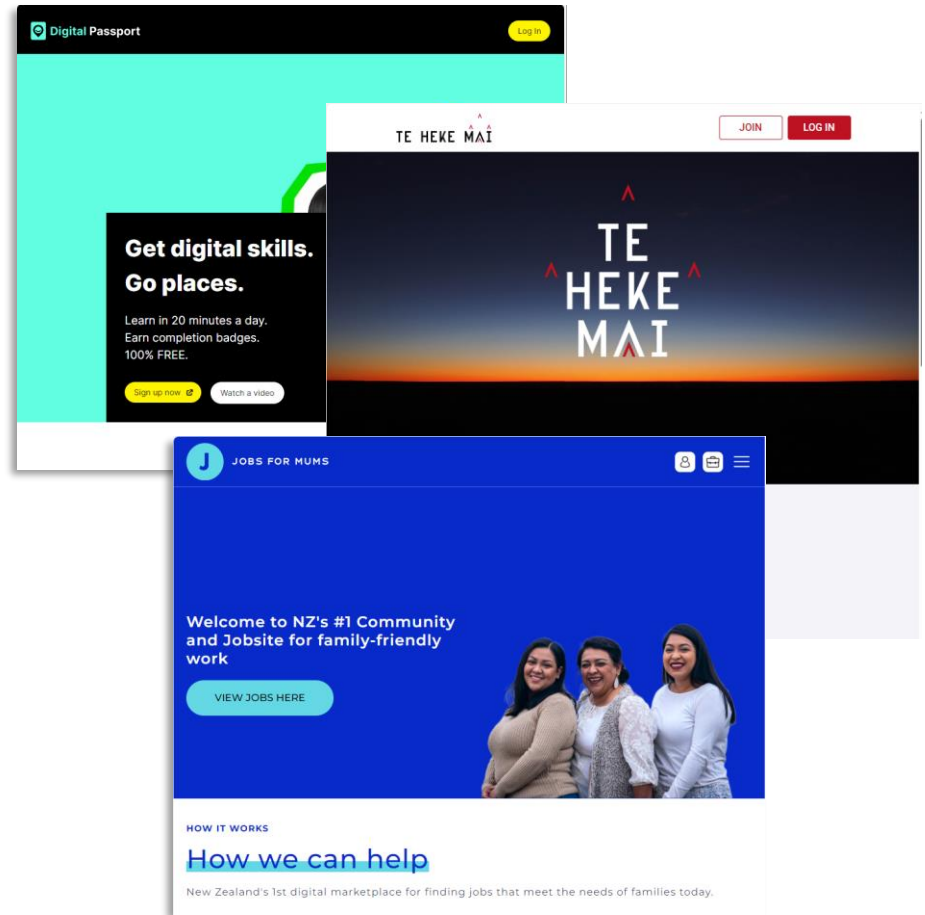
Digital Passport

Log In

Get digital skills. Go places.

Learn in 20 minutes a day.
Earn completion badges.
100% FREE.

Sign up now

Watch a video

TE HEKE MAI

JOIN

LOG IN

TE HEKE MAI

J JOBS FOR MUMS

Welcome to NZ's #1 Community and Jobsite for family-friendly work

VIEW JOBS HERE

HOW IT WORKS

How we can help

New Zealand's 1st digital marketplace for finding jobs that meet the needs of families today.